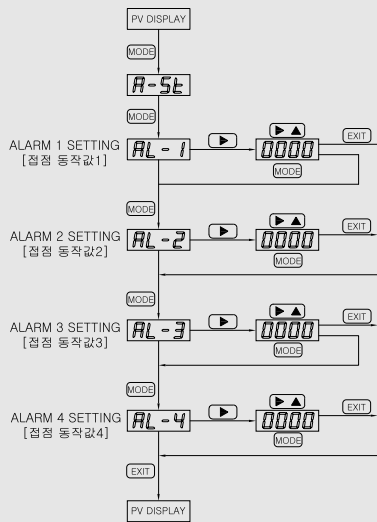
PV DISPLAY

MODE

A-St

MODE

ALARM 1 SETTING
[접점 동작값1]

AL-1

▶

▶ ▲

0000

MODE

EXIT

MODE

ALARM 2 SETTING
[접점 동작값2]

AL-2

▶

▶ ▲

0000

MODE

EXIT

MODE

ALARM 3 SETTING
[접점 동작값3]

AL-3

▶

▶ ▲

0000

MODE

EXIT

MODE

ALARM 4 SETTING
[접점 동작값4]

AL-4

▶

▶ ▲

0000

MODE

EXIT

EXIT

PV DISPLAY